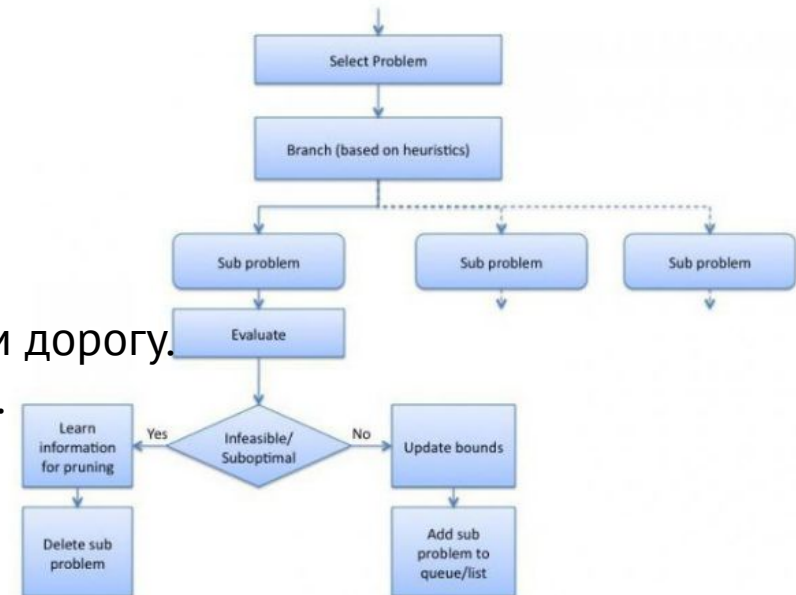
Select Problem

Branch (based on heuristics)

Sub problem

Sub problem

Sub problem

и дорогу.

.

Evaluate

Learn information for pruning

Yes

Infeasible/ Suboptimal

No

Update bounds

Delete sub problem

Add sub problem to queue/list